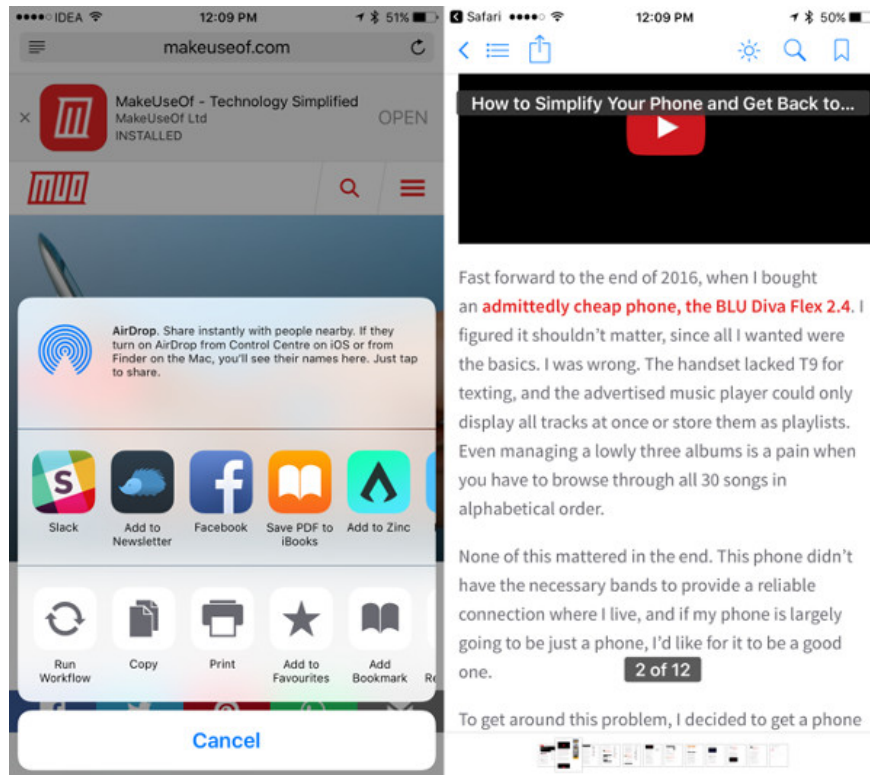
●●●●○ IDEA 12:09 PM 51%

makeuseof.com

MakeUseOf - Technology Simplified
MakeUseOf Ltd
INSTALLED
OPEN

MUO

AirDrop. Share instantly with people nearby. If they turn on AirDrop from Control Centre on iOS or from Finder on the Mac, you'll see their names here. Just tap to share.

Slack
Add to Newsletter
Facebook
Save PDF to iBooks
Add to Zinc

Run Workflow
Copy
Print
Add to Favourites
Add Bookmark
Re

Cancel

Safari ●●●●○ 12:09 PM 50%

How to Simplify Your Phone and Get Back to...

Fast forward to the end of 2016, when I bought an admittedly cheap phone, the BLU Diva Flex 2.4. I figured it shouldn't matter, since all I wanted were the basics. I was wrong. The handset lacked T9 for texting, and the advertised music player could only display all tracks at once or store them as playlists. Even managing a lowly three albums is a pain when you have to browse through all 30 songs in alphabetical order.

None of this mattered in the end. This phone didn't have the necessary bands to provide a reliable connection where I live, and if my phone is largely going to be just a phone, I'd like for it to be a good one.

2 of 12

To get around this problem, I decided to get a phone